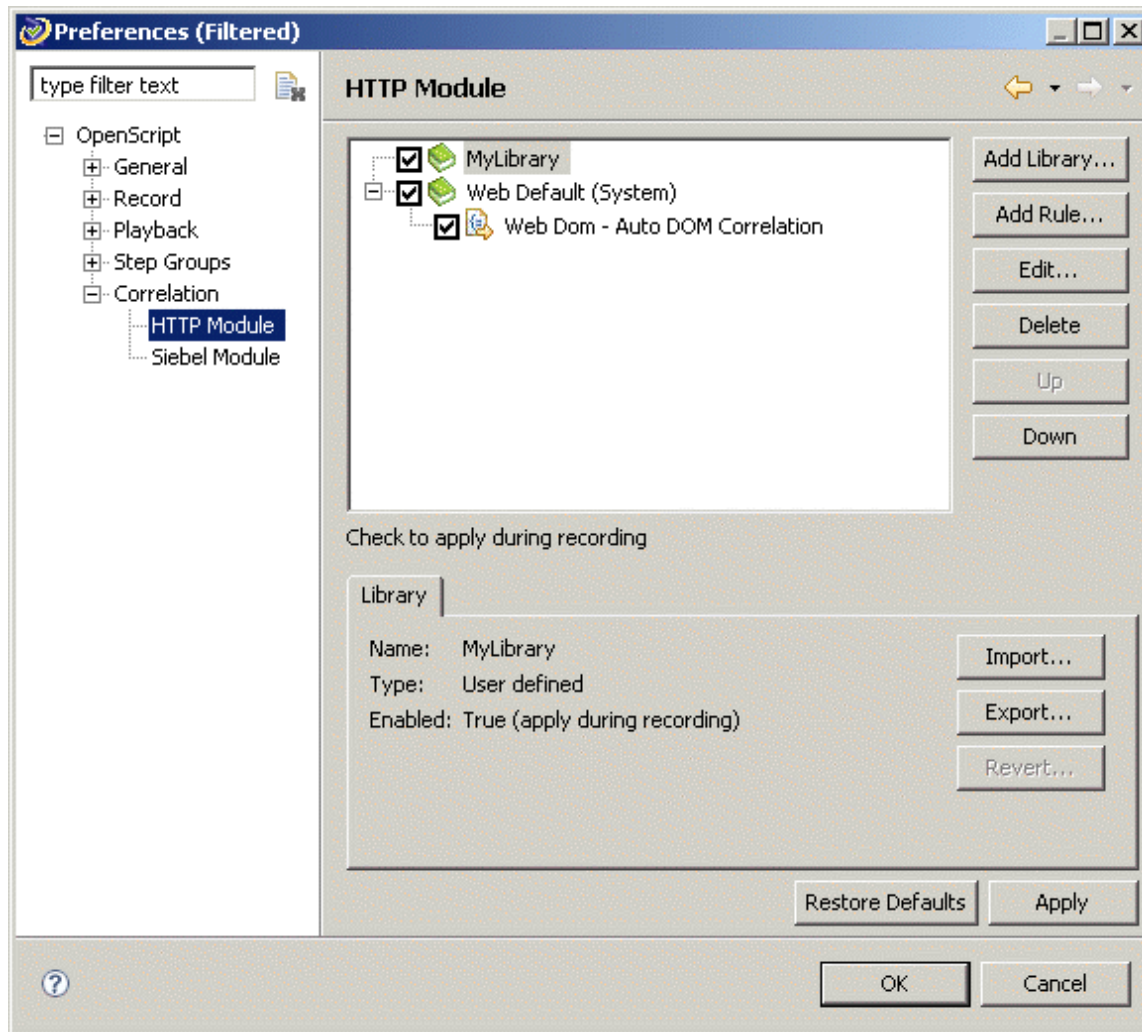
Preferences (Filtered)

type filter text

OpenScript
General
Record
Playback
Step Groups
Correlation
HTTP Module
Siebel Module

HTTP Module

MyLibrary
Web Default (System)
Web Dom - Auto DOM Correlation

Add Library...
Add Rule...
Edit...
Delete
Up
Down

Check to apply during recording

Library

Name: MyLibrary
Type: User defined
Enabled: True (apply during recording)

Import...
Export...
Revert...

Restore Defaults
Apply

OK
Cancel